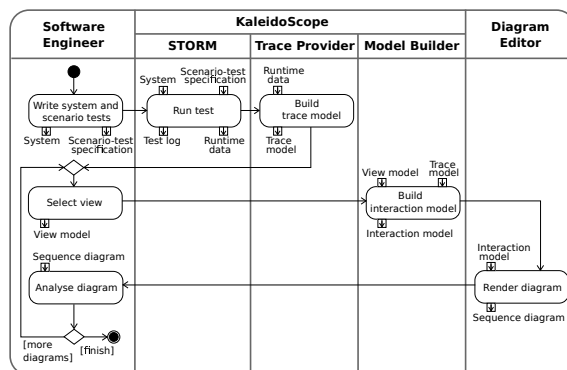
| Software Engineer | KaleidoScope | | | Diagram Editor |
|---|---|---|---|---|
| | STORM | Trace Provider | Model Builder | |

Write system and scenario tests

System

Scenario-test specification

System

Scenario-test specification

Run test

Test log

Runtime data

Runtime data

Build trace model

Trace model

Select view

View model

View model

Trace model

Build interaction model

Interaction model

Interaction model

Render diagram

Sequence diagram

Sequence diagram

Analyse diagram

[more diagrams]

[finish]